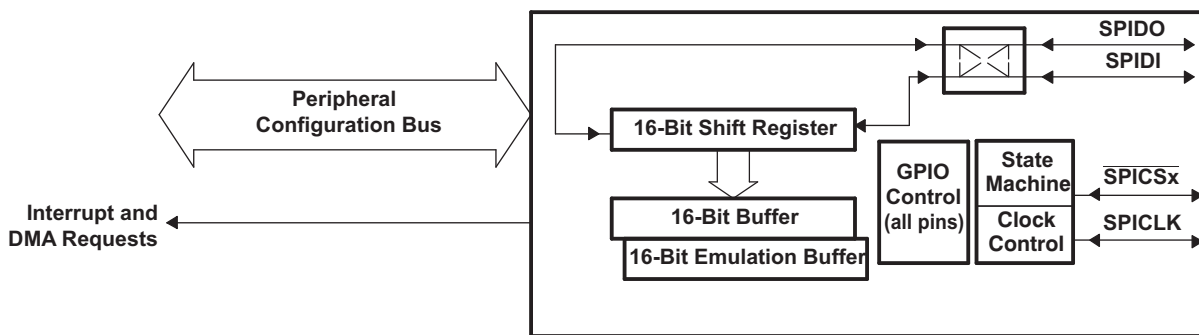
SPIDO

SPIDI

Peripheral Configuration Bus

16-Bit Shift Register

GPIO Control (all pins)

State Machine

$\overline{SPICSx}$

Interrupt and DMA Requests

16-Bit Buffer

Clock Control

SPICLK

16-Bit Emulation Buffer